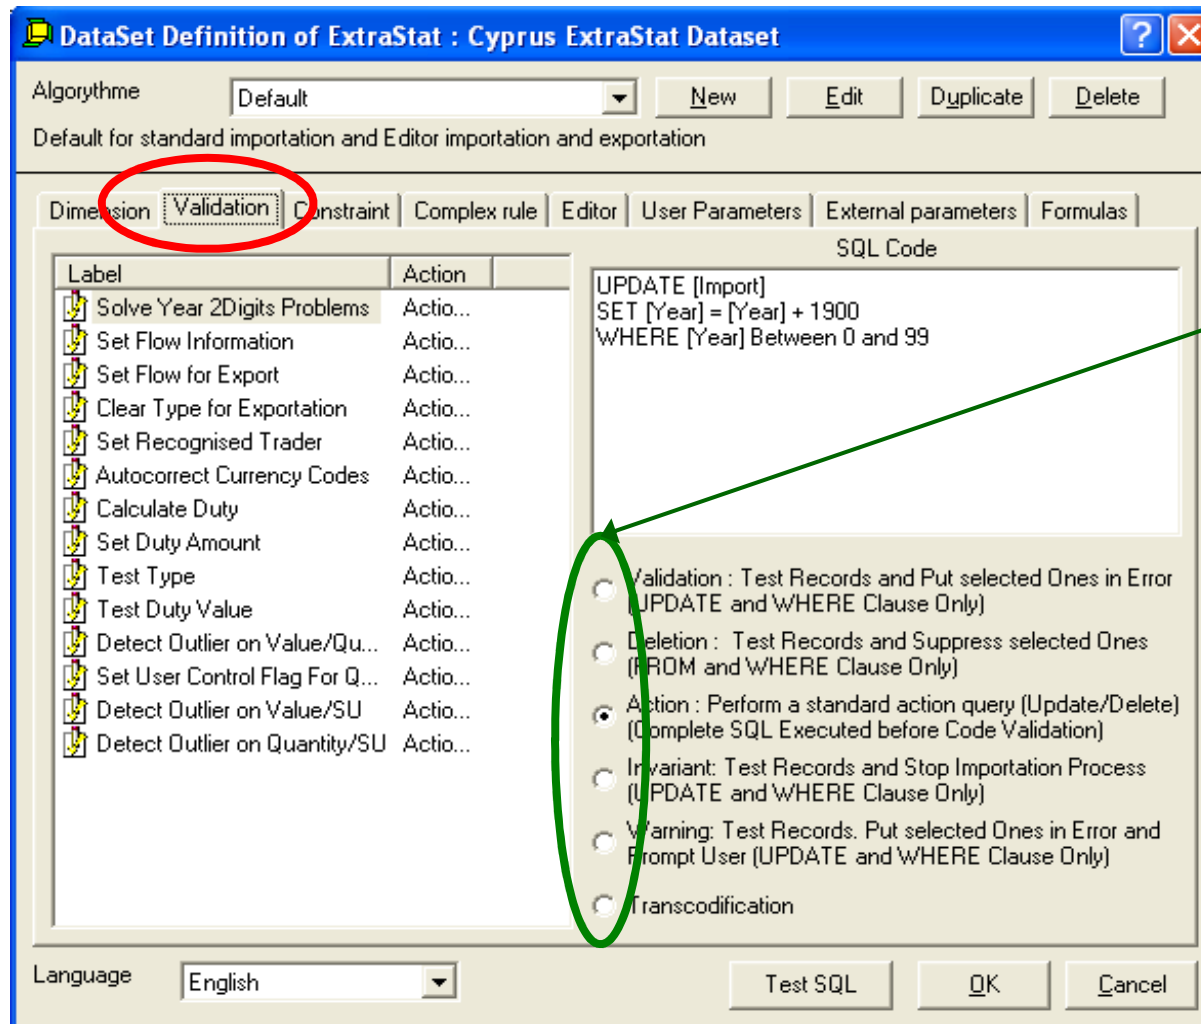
DataSet Definition of ExtraStat : Cyprus ExtraStat Dataset

Algorythme Default New Edit Duplicate Delete

Default for standard importation and Editor importation and exportation

Dimension | Validation | Constraint | Complex rule | Editor | User Parameters | External parameters | Formulas

| Label | Action |
|---|---|
| Solve Year 2Digits Problems | Actio... |
| Set Flow Information | Actio... |
| Set Flow for Export | Actio... |
| Clear Type for Exportation | Actio... |
| Set Recognised Trader | Actio... |
| Autocorrect Currency Codes | Actio... |
| Calculate Duty | Actio... |
| Set Duty Amount | Actio... |
| Test Type | Actio... |
| Test Duty Value | Actio... |
| Detect Outlier on Value/Qu... | Actio... |
| Set User Control Flag For Q... | Actio... |
| Detect Outlier on Value/SU | Actio... |
| Detect Outlier on Quantity/SU | Actio... |

SQL Code

UPDATE [Import]
SET [Year] = [Year] + 1900
WHERE [Year] Between 0 and 99

Validation : Test Records and Put selected Ones in Error (UPDATE and WHERE Clause Only)

Deletion : Test Records and Suppress selected Ones (FROM and WHERE Clause Only)

Action : Perform a standard action query (Update/Delete) (Complete SQL Executed before Code Validation)

Invariant: Test Records and Stop Importation Process (UPDATE and WHERE Clause Only)

Warning: Test Records. Put selected Ones in Error and Prompt User (UPDATE and WHERE Clause Only)

Transcodification

Language English Test SQL OK Cancel